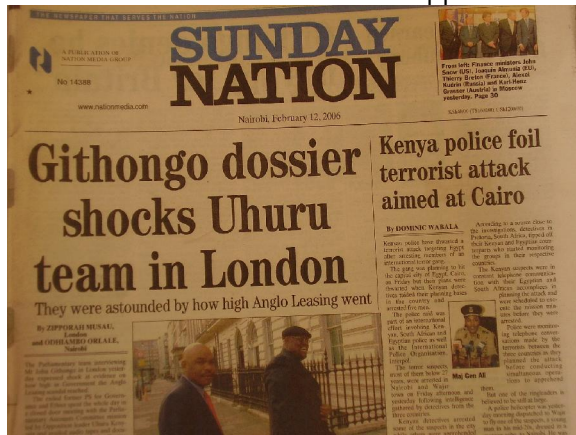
THE NEWSPAPER THAT SERVES THE NATION

A PUBLICATION OF NATION MEDIA GROUP

No 14388

www.nationmedia.com

SUNDAY NATION

Nairobi, February 12, 2006

From left: Finance ministers John Snow (US), Joaquin Almunia (EU), Thierry Breton (France), Alexei Kudrin (Russia) and Karl-Heinz Grasser (Austria) in Moscow yesterday. Page 30

Githongo dossier shocks Uhuru team in London

They were astounded by how high Anglo Leasing went

By ZIPPORAH MUSAU, London and ODHIAMBO ORLALE, Nairobi

Kenya police foil terrorist attack aimed at Cairo

By DOMINIC WABALA

Maj Gen Ali